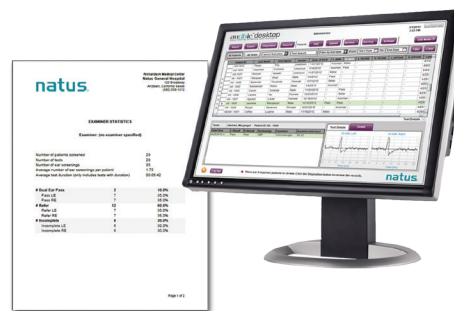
natus.

Amsterdam Medical Center
Natus General Hospital
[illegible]
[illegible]
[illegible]

EXAMINER STATISTICS

Examiner: (no examiner specified)

| | | |
|---|---|---|
| Number of patients screened | 20 | |
| Number of tests | 20 | |
| Number of ear screenings | 20 | |
| Average number of ear screenings per patient | 1.75 | |
| Average test duration (only includes tests with duration) | 00:00:42 | |
| # Dual Ear Pass | 3 | 15.0% |
| Pass LE | 7 | 35.0% |
| Pass RE | 7 | 35.0% |
| # Refer | 12 | 60.0% |
| Refer LE | 7 | 35.0% |
| Refer RE | 7 | 35.0% |
| # Incomplete | 6 | 30.0% |
| Incomplete LE | 6 | 30.0% |
| Incomplete RE | 6 | 30.0% |

Page 1 of 1

audiodesktop

natus